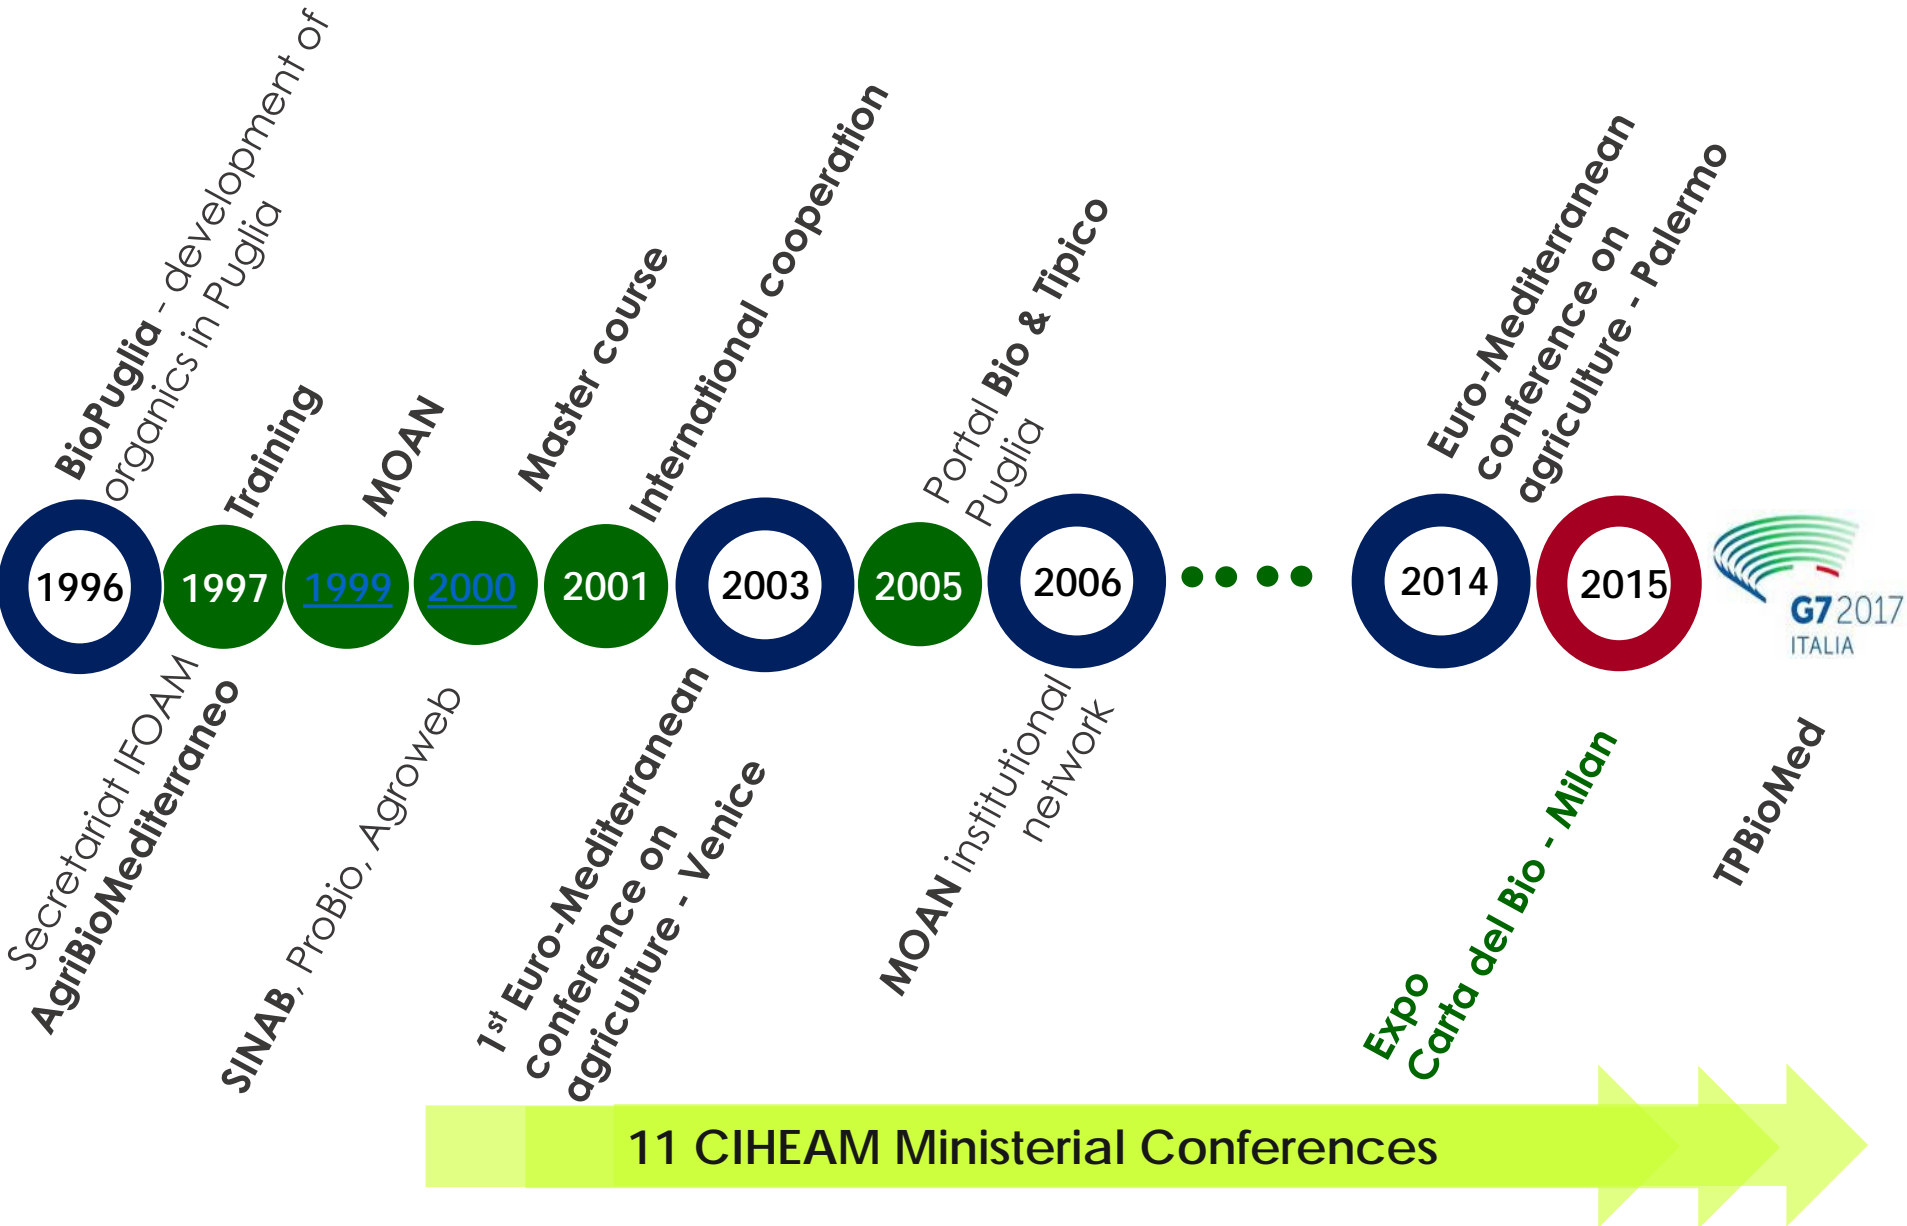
BioPuglia - development of organics in Puglia

Training

MOAN

Master course

International cooperation

Portal Bio & Tipico Puglia

Euro-Mediterranean conference on agriculture - Palermo

1996 1997 1999 2000 2001 2003 2005 2006 2014 2015

G7 2017 ITALIA

Secretariat IFOAM AgriBioMediterraneo

SINAB, ProBio, Agroweb

$1^{st}$ Euro-Mediterranean conference on agriculture - Venice

MOAN institutional network

Expo Carta del Bio - Milan

TPBioMed

11 CIHEAM Ministerial Conferences